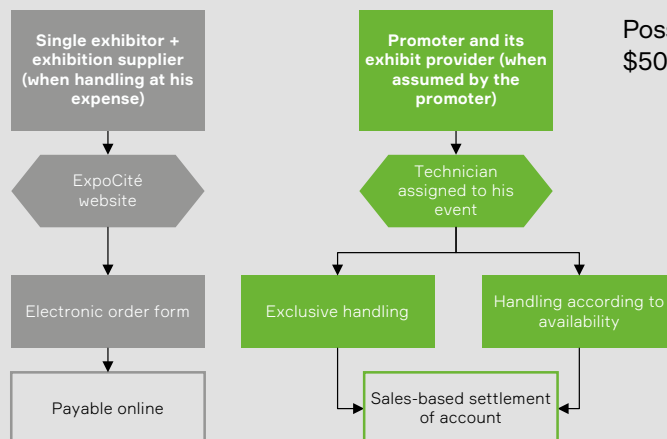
Single exhibitor + exhibition supplier (when handling at his expense)

ExpoCité website

Electronic order form

Payable online

Promoter and its exhibit provider (when assumed by the promoter)

Technician assigned to his event

Exclusive handling

Handling according to availability

Sales-based settlement of account

Pos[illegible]
$50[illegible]